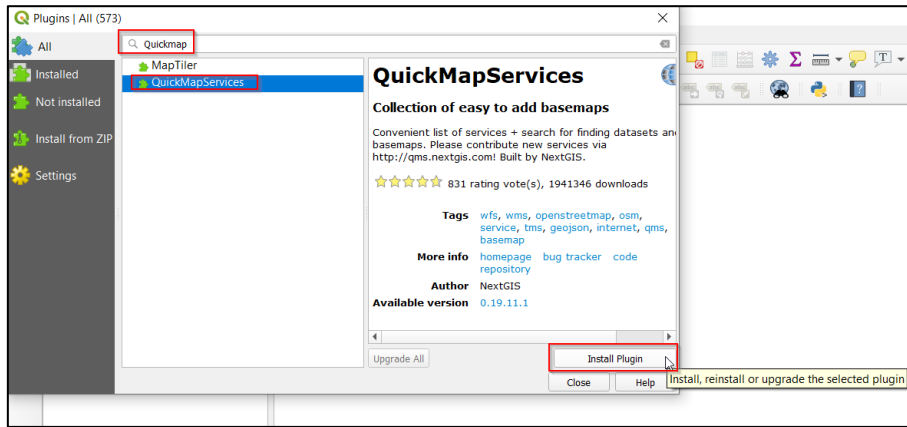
Plugins | All (573)

All
Installed
Not installed
Install from ZIP
Settings

Quickmap

MapTiler
QuickMapServices

QuickMapServices

Collection of easy to add basemaps

Convenient list of services + search for finding datasets and basemaps. Please contribute new services via http://qms.nextgis.com! Built by NextGIS.

831 rating vote(s), 1941346 downloads

| | |
|---|---|
| Tags | wfs, wms, openstreetmap, osm, service, tms, geojson, internet, qms, basemap |
| More info | homepage bug tracker code repository |
| Author | NextGIS |
| Available version | 0.19.11.1 |

Upgrade All
Install Plugin
Close
Help
Install, reinstall or upgrade the selected plugin